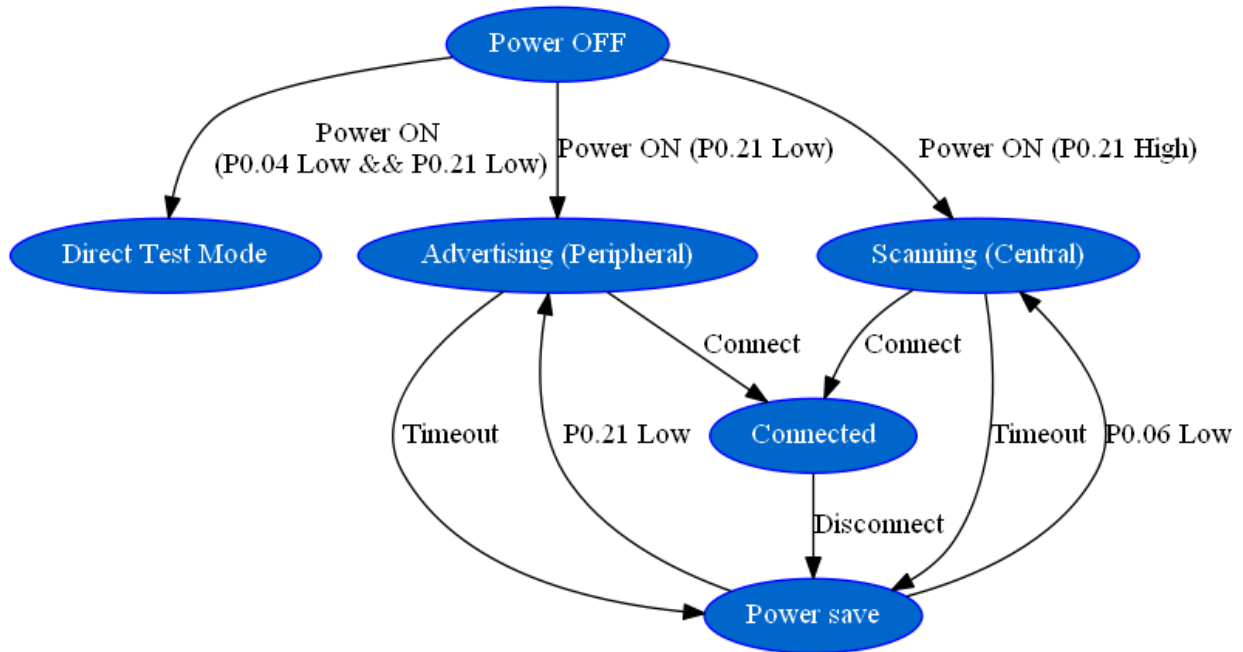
Power OFF

Power ON
(P0.04 Low && P0.21 Low)

Power ON (P0.21 Low)

Power ON (P0.21 High)

Direct Test Mode

Advertising (Peripheral)

Scanning (Central)

Connect

Connect

Timeout

P0.21 Low

Connected

Timeout

P0.06 Low

Disconnect

Power save